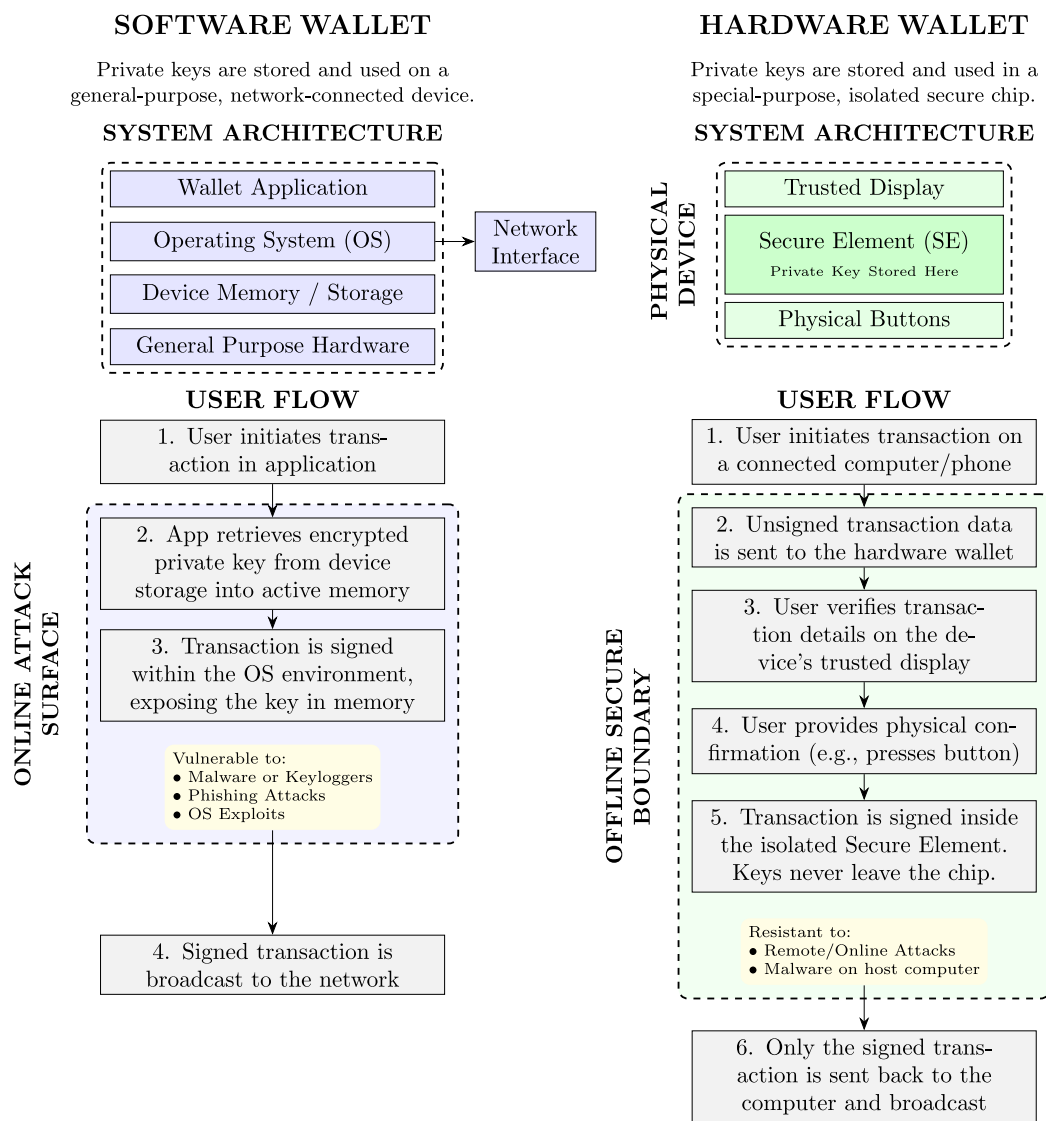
SOFTWARE WALLET

Private keys are stored and used on a general-purpose, network-connected device.

SYSTEM ARCHITECTURE

Wallet Application

Operating System (OS)

Device Memory / Storage

General Purpose Hardware

Network Interface

USER FLOW

1. User initiates transaction in application

ONLINE ATTACK SURFACE

2. App retrieves encrypted private key from device storage into active memory

3. Transaction is signed within the OS environment, exposing the key in memory

Vulnerable to:
• Malware or Keyloggers
• Phishing Attacks
• OS Exploits

4. Signed transaction is broadcast to the network

HARDWARE WALLET

Private keys are stored and used in a special-purpose, isolated secure chip.

SYSTEM ARCHITECTURE

PHYSICAL DEVICE

Trusted Display

Secure Element (SE)
Private Key Stored Here

Physical Buttons

USER FLOW

1. User initiates transaction on a connected computer/phone

OFFLINE SECURE BOUNDARY

2. Unsigned transaction data is sent to the hardware wallet

3. User verifies transaction details on the device's trusted display

4. User provides physical confirmation (e.g., presses button)

5. Transaction is signed inside the isolated Secure Element. Keys never leave the chip.

Resistant to:
• Remote/Online Attacks
• Malware on host computer

6. Only the signed transaction is sent back to the computer and broadcast